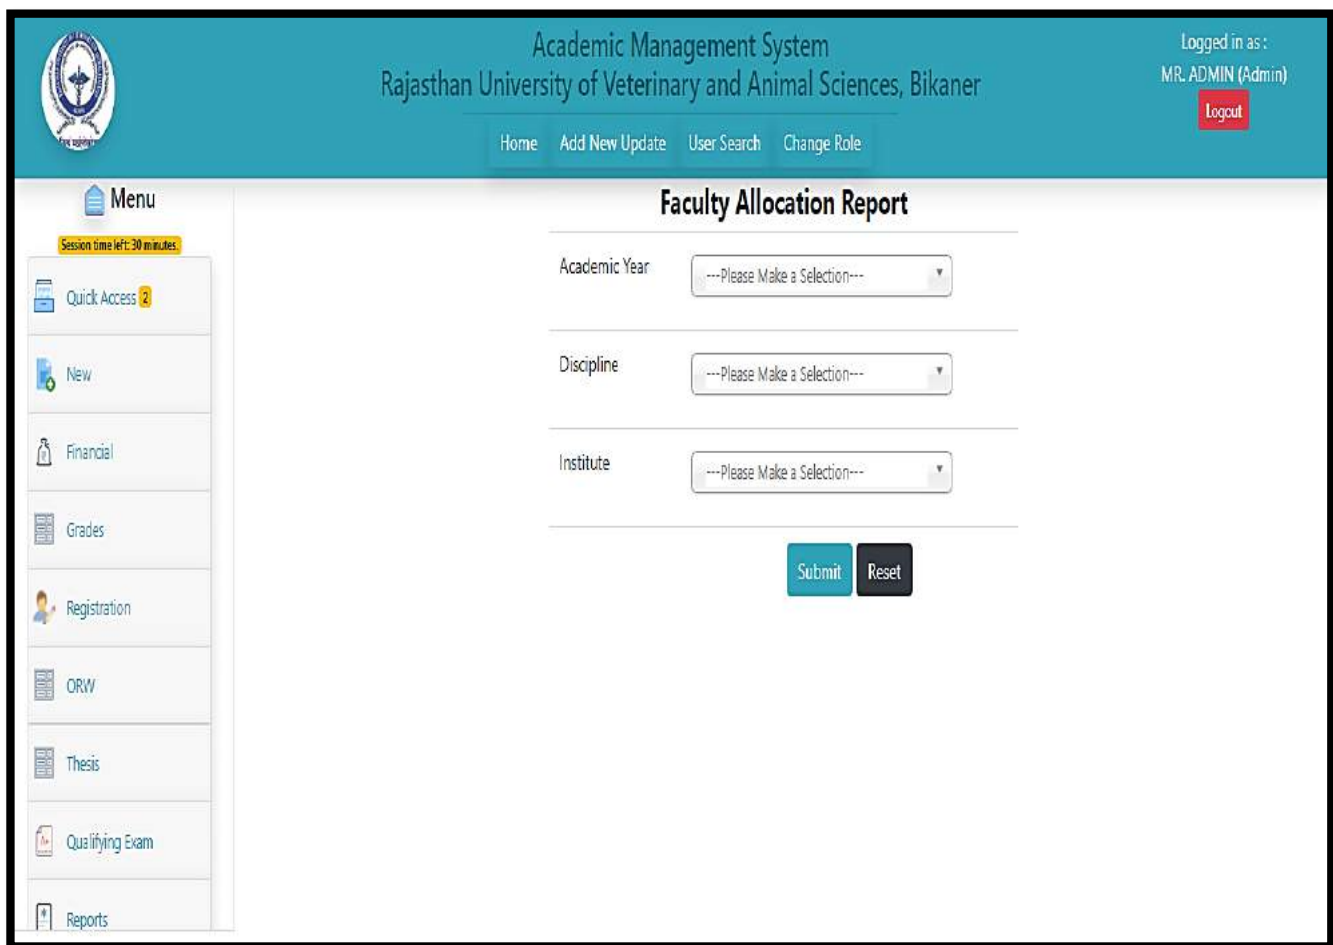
Academic Management System
Rajasthan University of Veterinary and Animal Sciences, Bikaner

Home Add New Update User Search Change Role

Logged in as :
MR. ADMIN (Admin)
Logout

Menu
Session time left: 30 minutes.

Quick Access 2
New
Financial
Grades
Registration
ORW
Thesis
Qualifying Exam
Reports

Faculty Allocation Report

Academic Year ---Please Make a Selection---

Discipline ---Please Make a Selection---

Institute ---Please Make a Selection---

Submit Reset